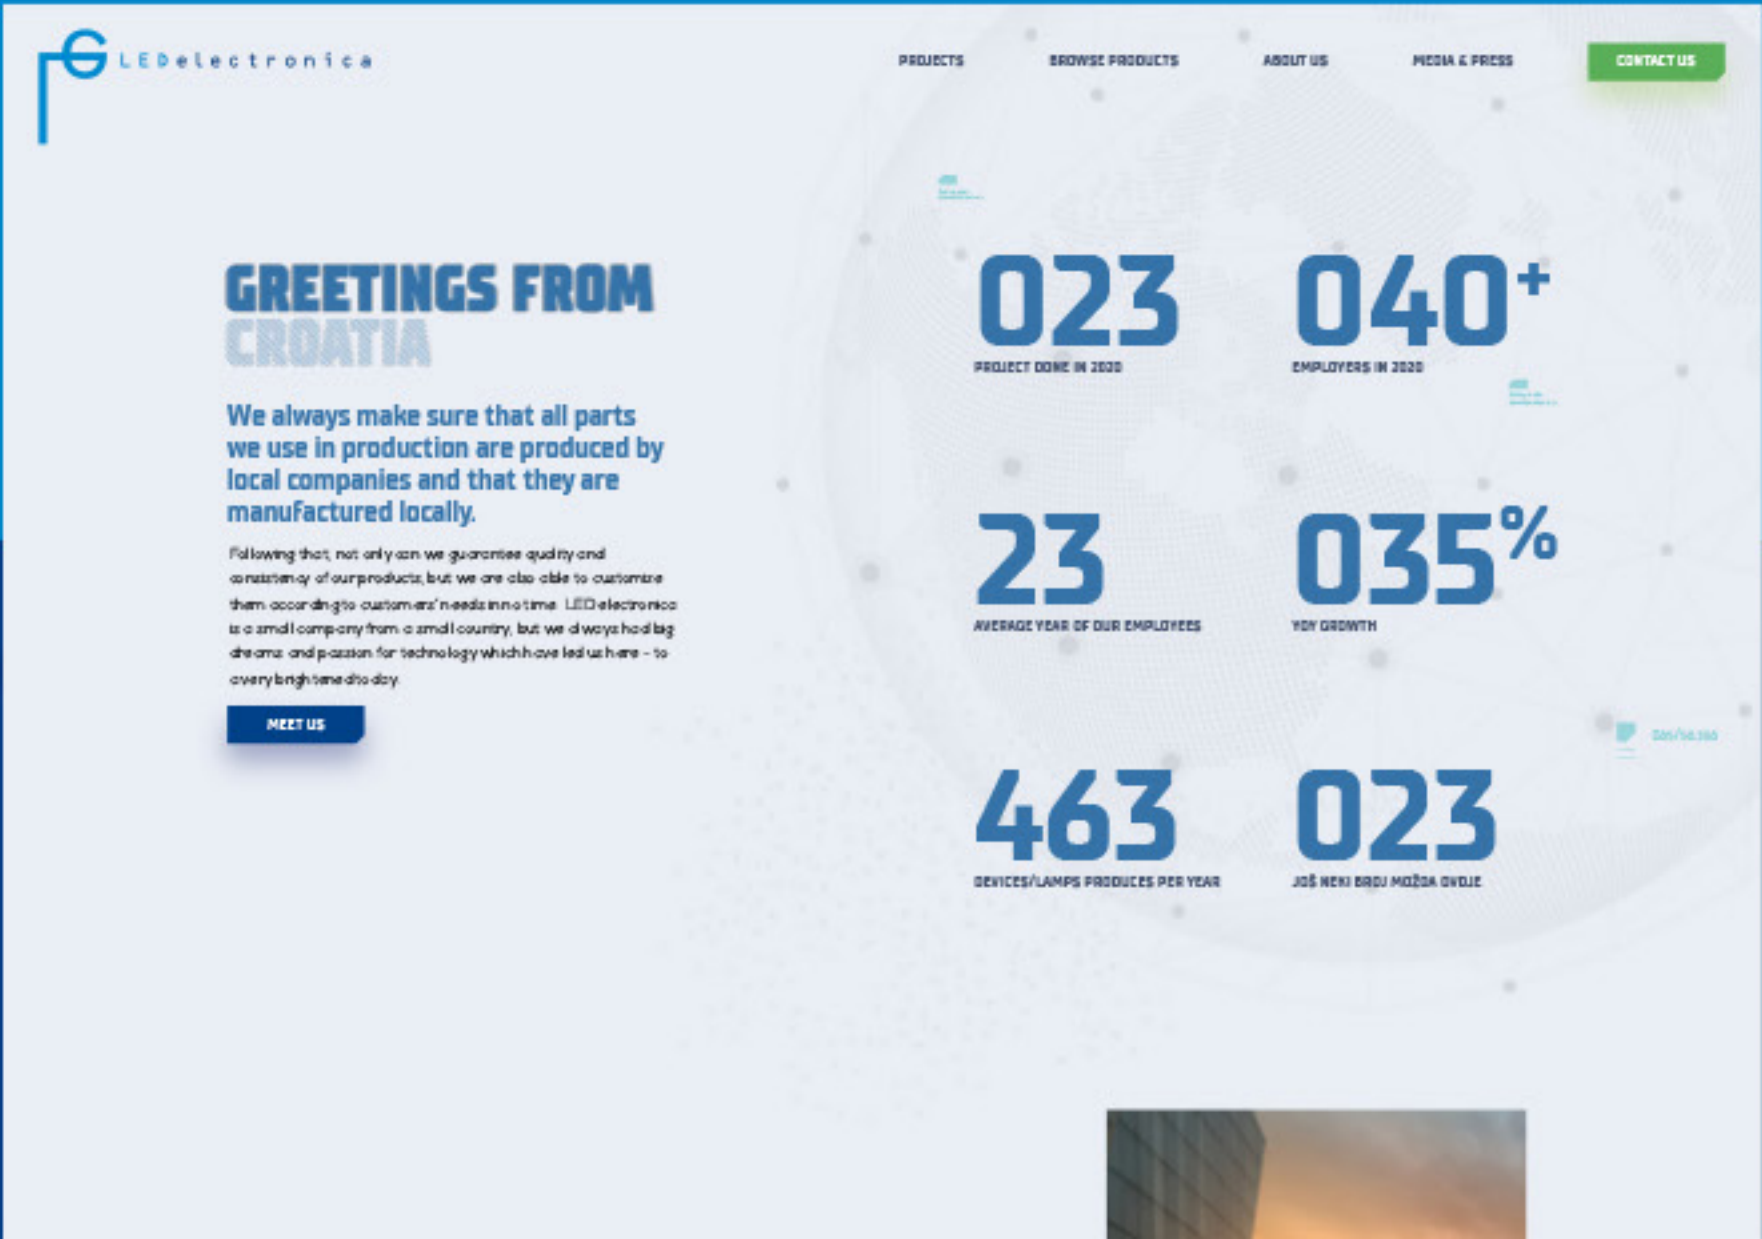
LEDelectronica

PROJECTS BROWSE PRODUCTS ABOUT US MEDIA & PRESS CONTACT US

GREETINGS FROM CROATIA

We always make sure that all parts we use in production are produced by local companies and that they are manufactured locally.

Following that, not only can we guarantee quality and consistency of our products, but we are also able to customize them according to customers' needs in no time. LED electronica is a small company from a small country, but we always had big dreams and passion for technology which have led us here - to every bright tomorrow today.

MEET US

023
PROJECT DONE IN 2020

040+
EMPLOYERS IN 2020

23
AVERAGE YEAR OF OUR EMPLOYEES

035%
YOY GROWTH

463
DEVICES/LAMPS PRODUCES PER YEAR

023
JOŠ NEKI BROJ MOŽDA OVDJE

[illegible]